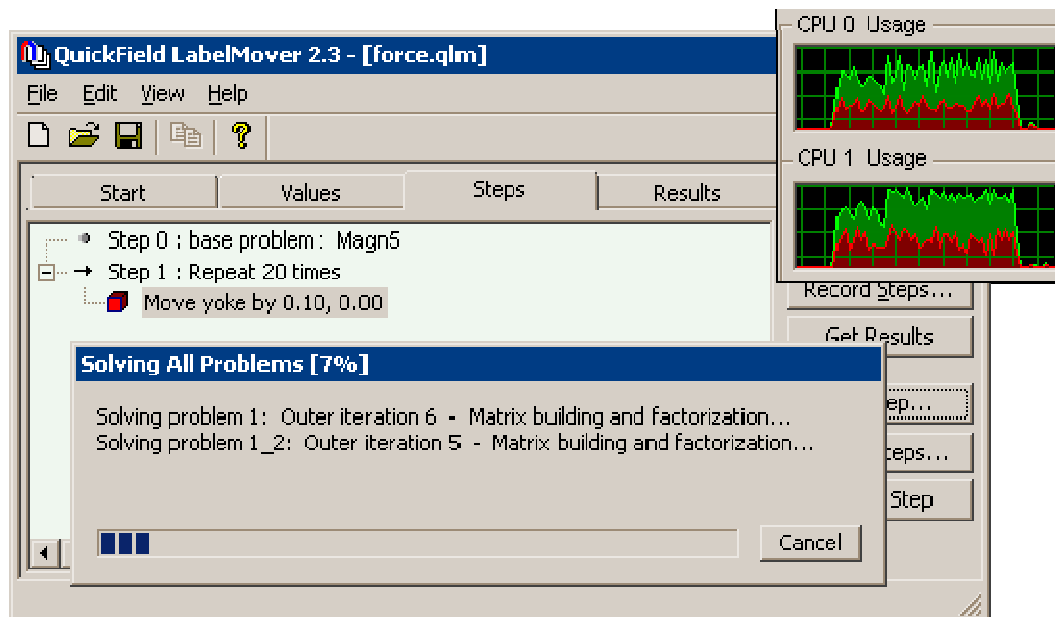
QuickField LabelMover 2.3 - [force.qlm]

CPU 0 Usage

CPU 1 Usage

File Edit View Help

Start | Values | Steps | Results

Step 0 : base problem : Magn5
Step 1 : Repeat 20 times
Move yoke by 0.10, 0.00

Record Steps...

Get Results

Solving All Problems [7%]

Solving problem 1: Outer iteration 6 - Matrix building and factorization...
Solving problem 1_2: Outer iteration 5 - Matrix building and factorization...

Cancel

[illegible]ep...

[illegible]teps...

Step